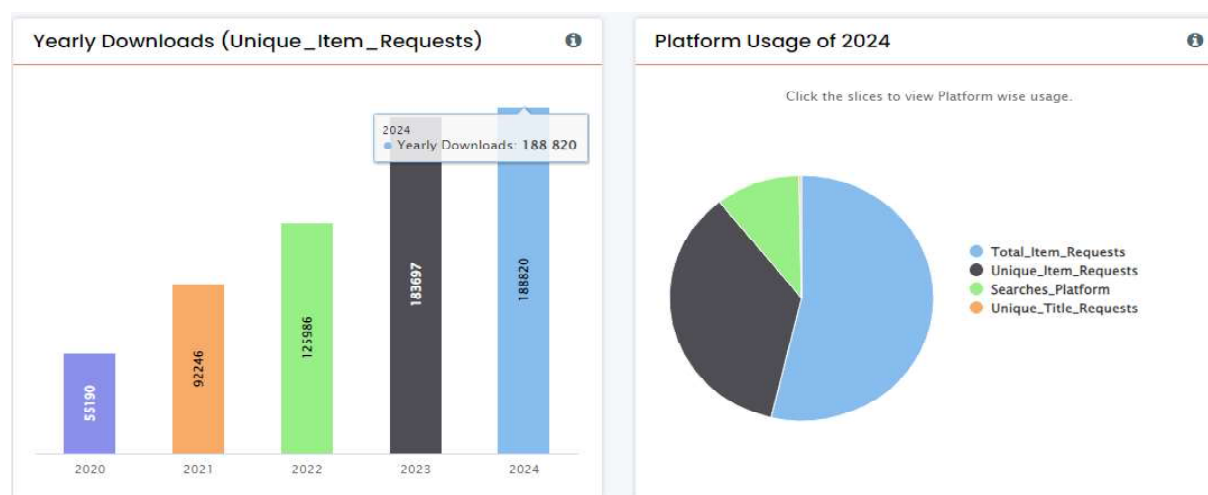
Yearly Downloads (Unique_Item_Requests)

2024
Yearly Downloads: 188 820

55190
92246
125986
183697
188820

2020
2021
2022
2023
2024

Platform Usage of 2024

Click the slices to view Platform wise usage.

Total_Item_Requests
Unique_Item_Requests
Searches_Platform
Unique_Title_Requests